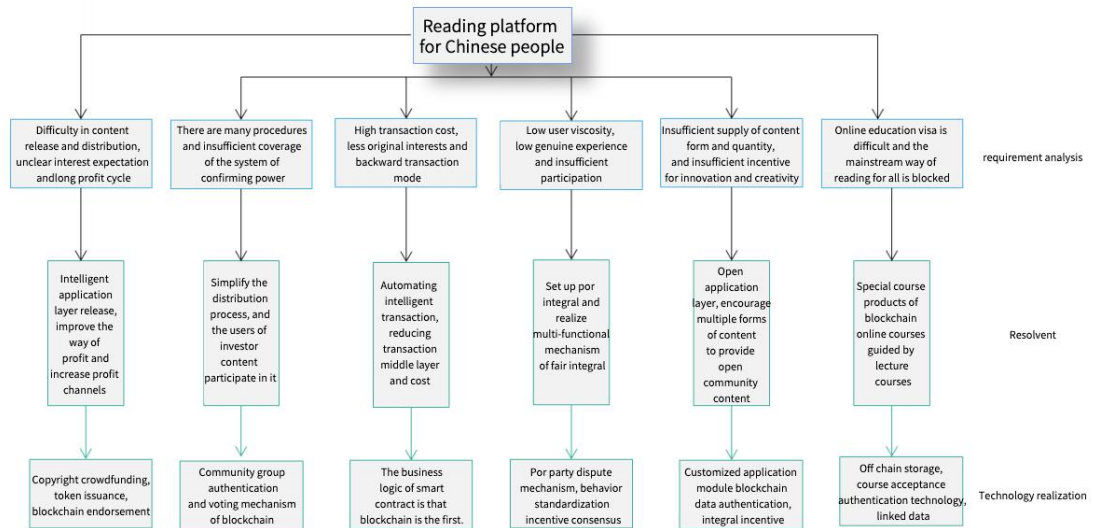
Reading platform for Chinese people

Difficulty in content release and distribution, unclear interest expectation andlong profit cycle

There are many procedures and insufficient coverage of the system of confirming power

High transaction cost, less original interests and backward transaction mode

Low user viscosity, low genuine experience and insufficient participation

Insufficient supply of content form and quantity, and insufficient incentive for innovation and creativity

Online education visa is difficult and the mainstream way of reading for all is blocked

requirement analysis

Intelligent application layer release, improve the way of profit and increase profit channels

Simplify the distribution process, and the users of investor content participate in it

Automating intelligent transaction, reducing transaction middle layer and cost

Set up por integral and realize multi-functional mechanism of fair integral

Open application layer, encourage multiple forms of content to provide open community content

Special course products of blockchain online courses guided by lecture courses

Resolvent

Copyright crowdfunding, token issuance, blockchain endorsement

Community group authentication and voting mechanism of blockchain

The business logic of smart contract is that blockchain is the first.

Por party dispute mechanism, behavior standardization incentive consensus

Customized application module blockchain data authentication, integral incentive

Off chain storage, course acceptance authentication technology, linked data

Technology realization